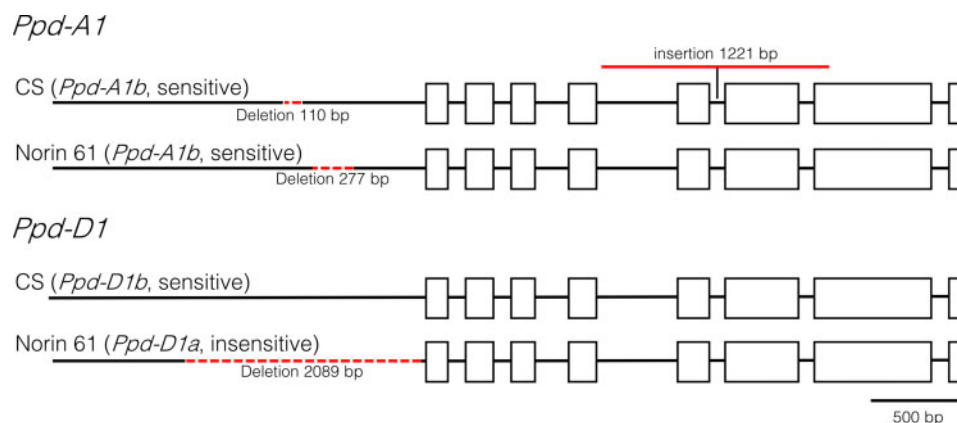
Ppd-A1

insertion 1221 bp

CS (Ppd-A1b, sensitive)

Deletion 110 bp

Norin 61 (Ppd-A1b, sensitive)

Deletion 277 bp

Ppd-D1

CS (Ppd-D1b, sensitive)

Norin 61 (Ppd-D1a, insensitive)

Deletion 2089 bp

500 bp